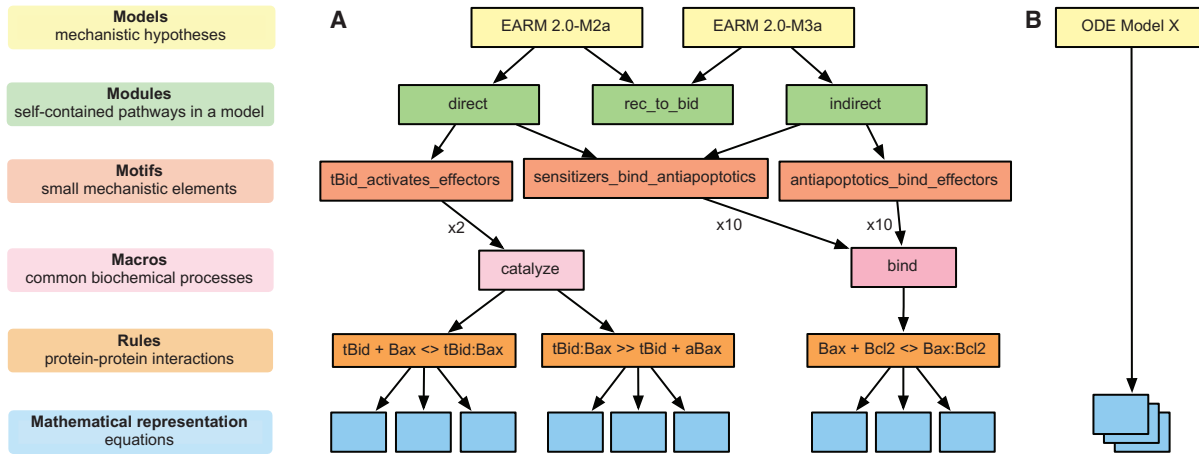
Models
mechanistic hypotheses

Modules
self-contained pathways in a model

Motifs
small mechanistic elements

Macros
common biochemical processes

Rules
protein-protein interactions

Mathematical representation
equations

A

EARM 2.0-M2a

EARM 2.0-M3a

direct

rec_to_bid

indirect

tBid_activates_effectors

sensitizers_bind_antiapoptotics

antiapoptotics_bind_effectors

x2

x10

x10

catalyze

bind

tBid + Bax <> tBid:Bax

tBid:Bax >> tBid + aBax

Bax + Bcl2 <> Bax:Bcl2

B

ODE Model X